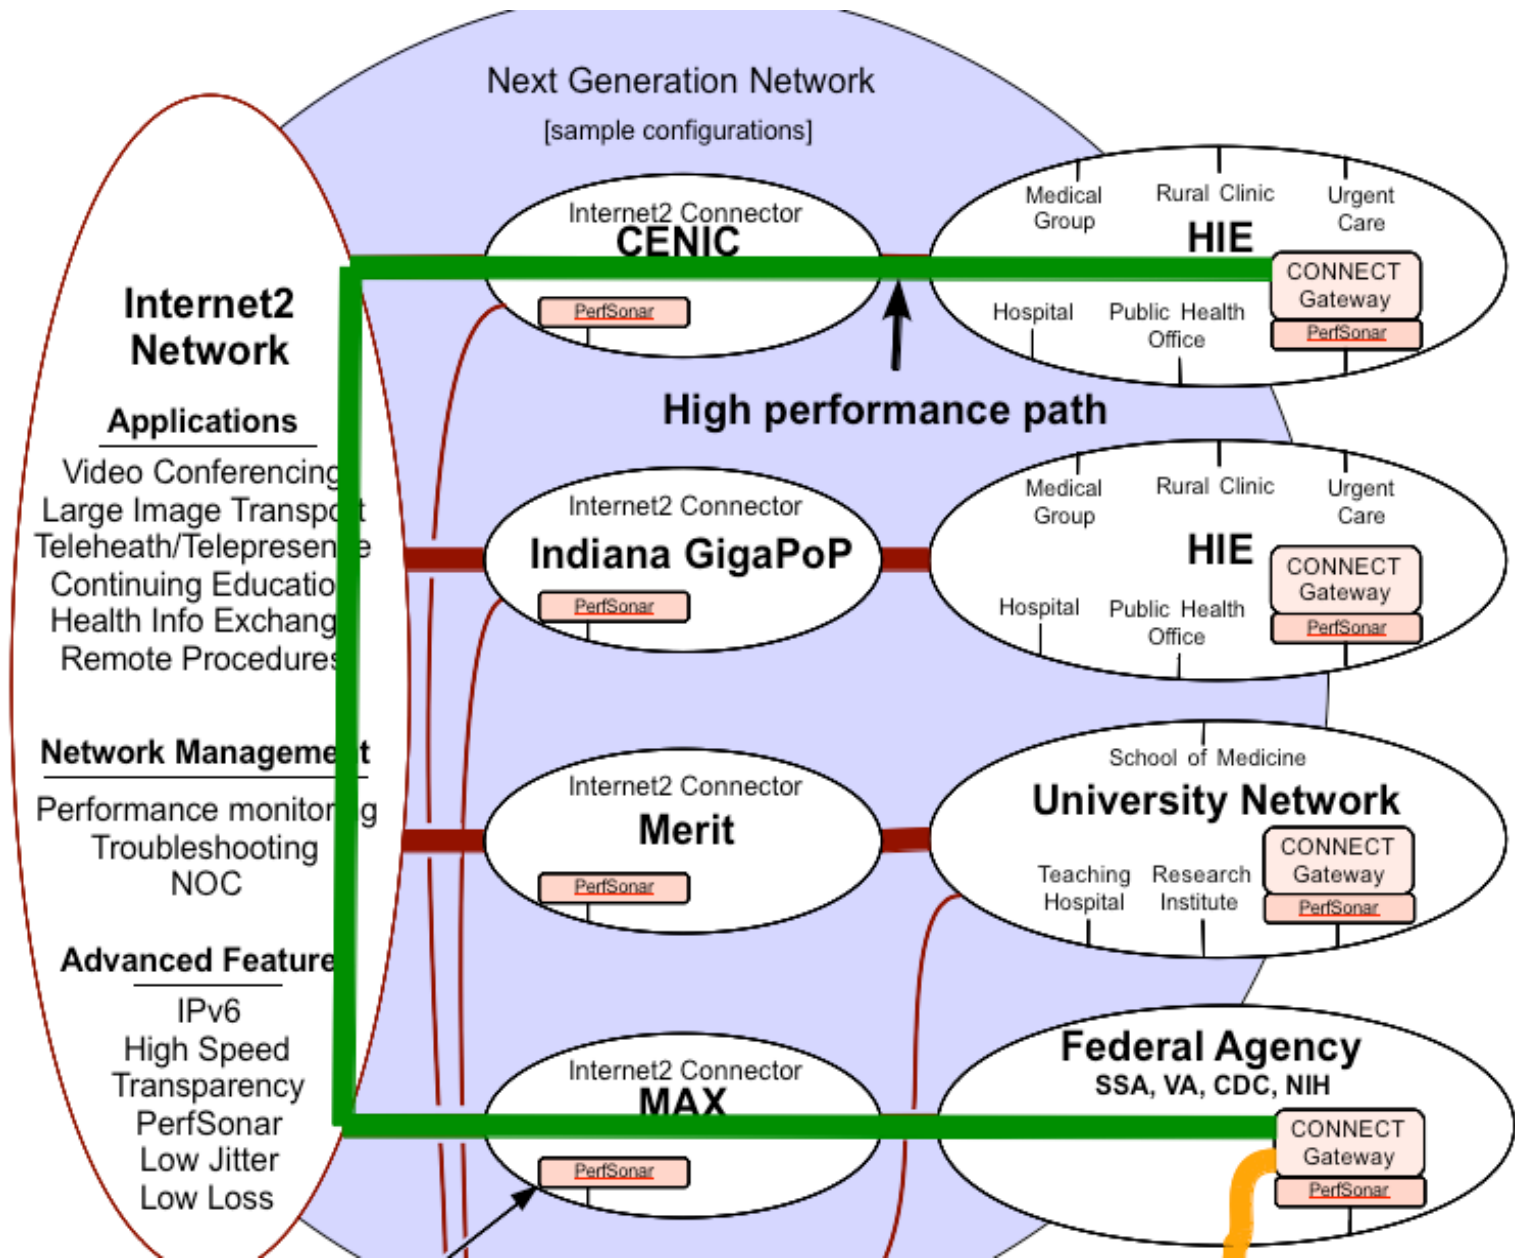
Next Generation Network
[sample configurations]

Internet2 Network

Applications
Video Conferencing
Large Image Transport
Teleheath/Telepresence
Continuing Education
Health Info Exchange
Remote Procedures

Network Management
Performance monitoring
Troubleshooting
NOC

Advanced Features
IPv6
High Speed
Transparency
PerfSonar
Low Jitter
Low Loss

Internet2 Connector
CENIC
PerfSonar

Medical Group
Rural Clinic
Urgent Care
HIE
CONNECT Gateway
PerfSonar
Hospital
Public Health Office

High performance path

Internet2 Connector
Indiana GigaPoP
PerfSonar

Medical Group
Rural Clinic
Urgent Care
HIE
CONNECT Gateway
PerfSonar
Hospital
Public Health Office

Internet2 Connector
Merit
PerfSonar

School of Medicine
University Network
CONNECT Gateway
PerfSonar
Teaching Hospital
Research Institute

Internet2 Connector
MAX
PerfSonar

Federal Agency
SSA, VA, CDC, NIH
CONNECT Gateway
PerfSonar